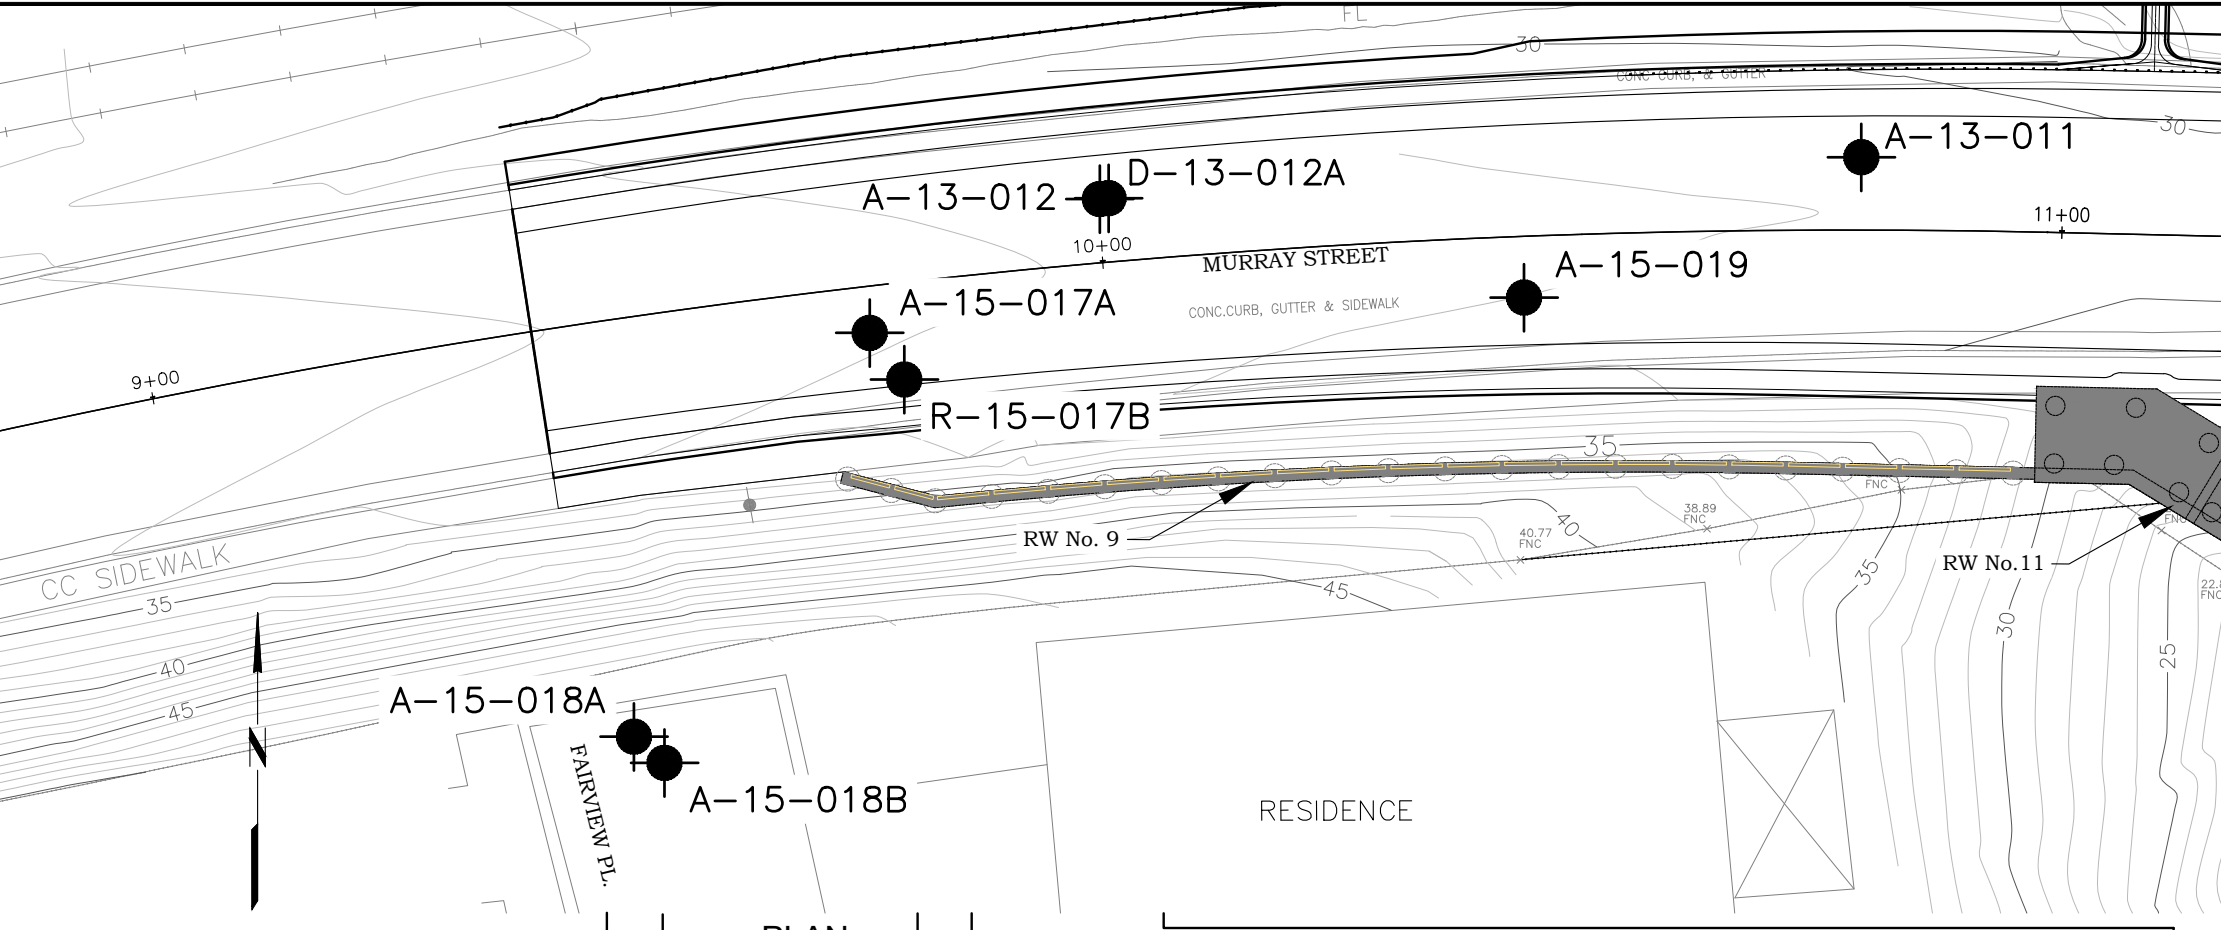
FL
30
CONC. CURB & GUTTER
30
A–13–011
D–13–012A
A–13–012
11+00
10+00
MURRAY STREET
A–15–019
A–15–017A
CONC.CURB, GUTTER & SIDEWALK
9+00
R–15–017B
35
38.89
FNC
FNC
40.77
FNC
40
RW No. 9
RW No.11
FNC
22.8
FNC
CC SIDEWALK
35
45
35
30
25
40
45
N
A–15–018A
FAIRVIEW PL.
A–15–018B
RESIDENCE
PLAN